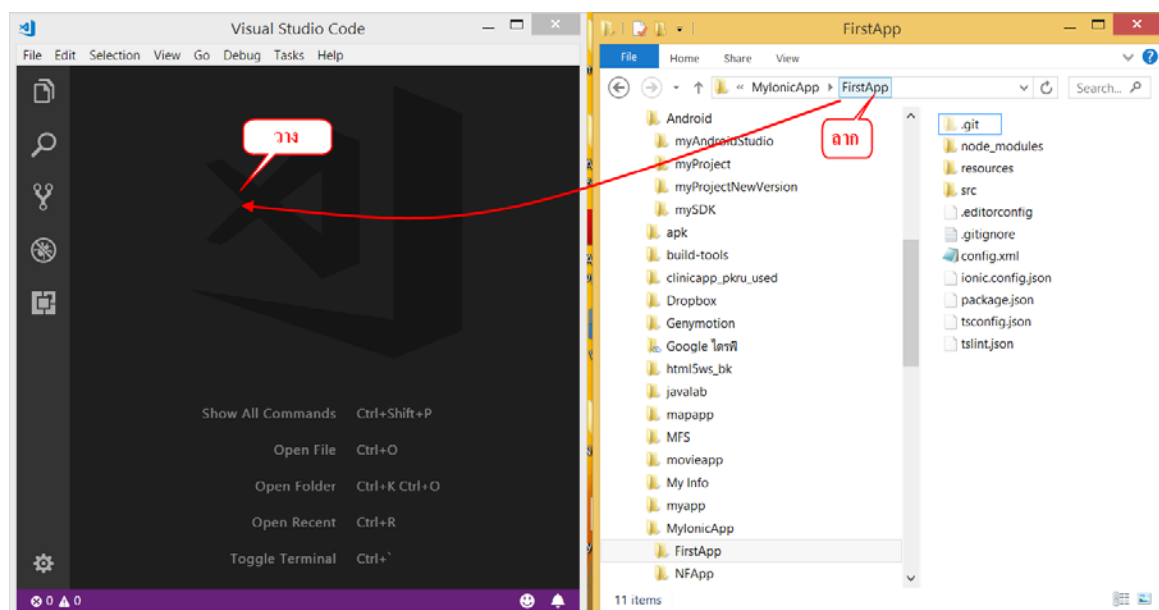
Visual Studio Code

File Edit Selection View Go Debug Tasks Help

วาง

Show All Commands Ctrl+Shift+P
Open File Ctrl+O
Open Folder Ctrl+K Ctrl+O
Open Recent Ctrl+R
Toggle Terminal Ctrl+`

⊗ 0 ⚠ 0

FirstApp

File Home Share View

« MyIonicApp ▸ FirstApp

Search...

ลาก

Android
myAndroidStudio
myProject
myProjectNewVersion
mySDK
apk
build-tools
clinicapp_pkru_used
Dropbox
Genymotion
Google ไดรฟ์
html5ws_bk
javalab
mapapp
MFS
movieapp
My Info
myapp
MyIonicApp
FirstApp
NFApp

.git
node_modules
resources
src
.editorconfig
.gitignore
config.xml
ionic.config.json
package.json
tsconfig.json
tslint.json

11 items